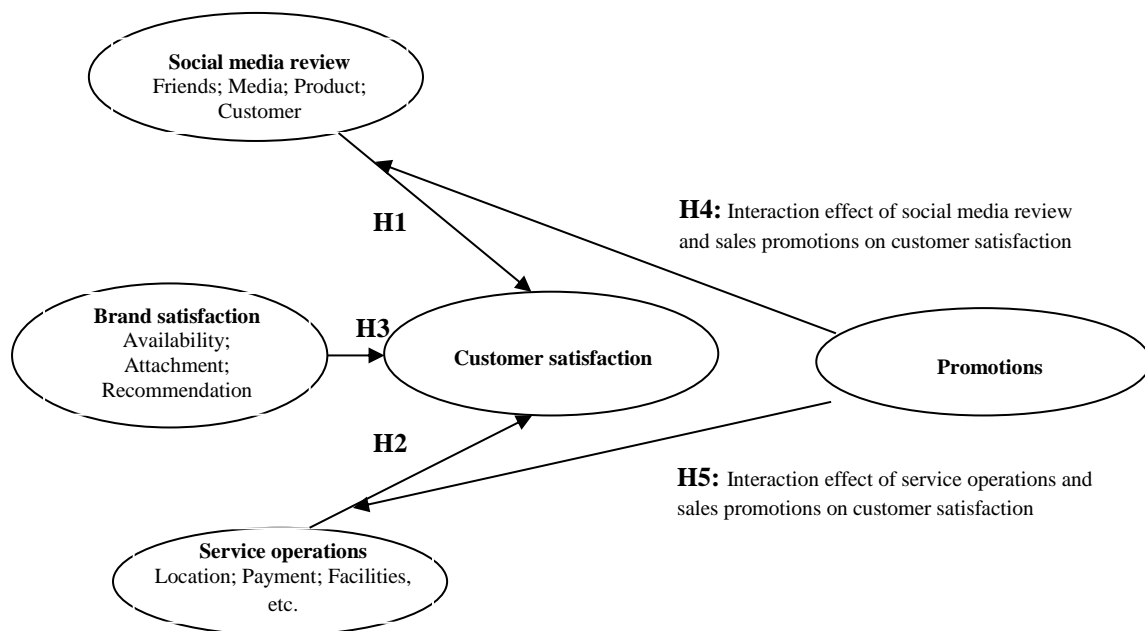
**Social media review**
Friends; Media; Product; Customer

**H1**

**H4:** Interaction effect of social media review and sales promotions on customer satisfaction

**Brand satisfaction**
Availability; Attachment; Recommendation

**H3**

**Customer satisfaction**

**Promotions**

**H2**

**H5:** Interaction effect of service operations and sales promotions on customer satisfaction

**Service operations**
Location; Payment; Facilities, etc.